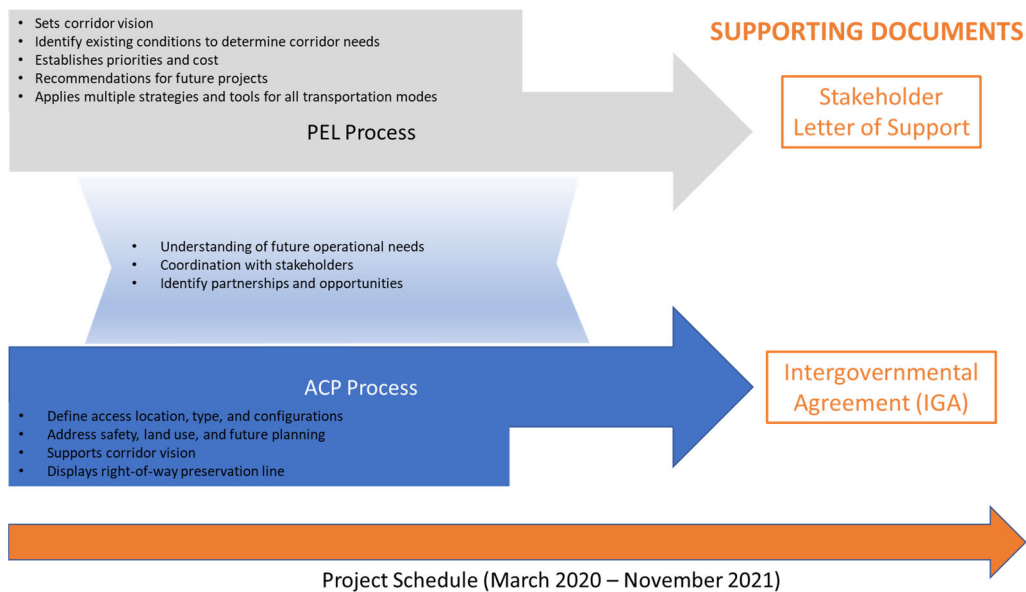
- Sets corridor vision
- Identify existing conditions to determine corridor needs
- Establishes priorities and cost
- Recommendations for future projects
- Applies multiple strategies and tools for all transportation modes

PEL Process

SUPPORTING DOCUMENTS

Stakeholder Letter of Support

- Understanding of future operational needs
- Coordination with stakeholders
- Identify partnerships and opportunities

ACP Process

- Define access location, type, and configurations
- Address safety, land use, and future planning
- Supports corridor vision
- Displays right-of-way preservation line

Intergovernmental Agreement (IGA)

Project Schedule (March 2020 – November 2021)